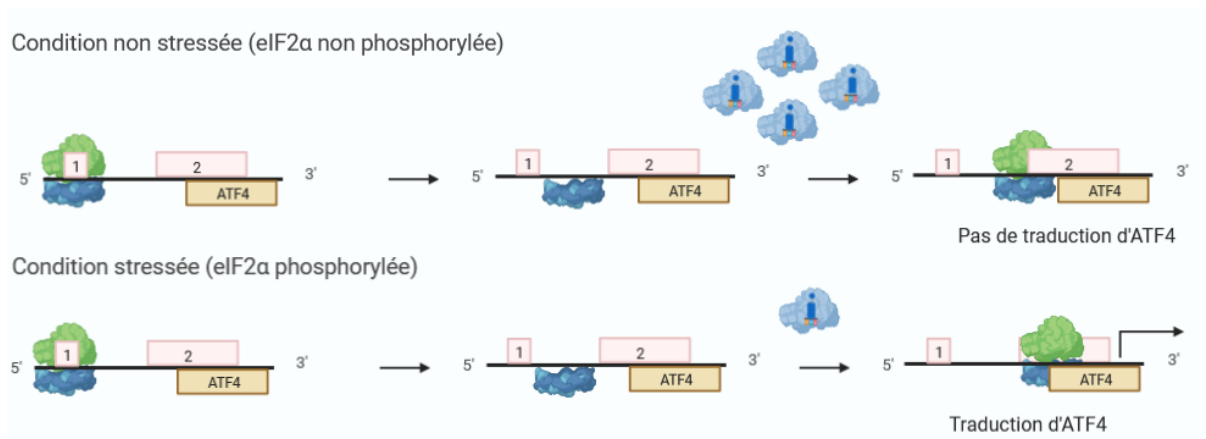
Condition non stressée (eIF2α non phosphorylée)

5' 1 2 3' ATF4

5' 1 2 3' ATF4

5' 1 2 3' ATF4

Pas de traduction d'ATF4

Condition stressée (eIF2α phosphorylée)

5' 1 2 3' ATF4

5' 1 2 3' ATF4

5' 1 3' ATF4

Traduction d'ATF4